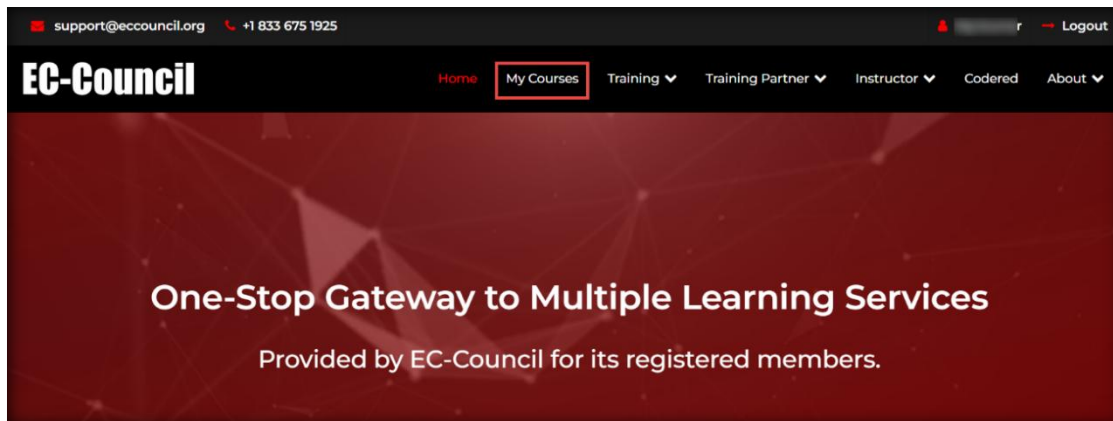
support@eccouncil.org +1 833 675 1925 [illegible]r Logout

EC-Council

Home My Courses Training Training Partner Instructor Codered About

One-Stop Gateway to Multiple Learning Services

Provided by EC-Council for its registered members.